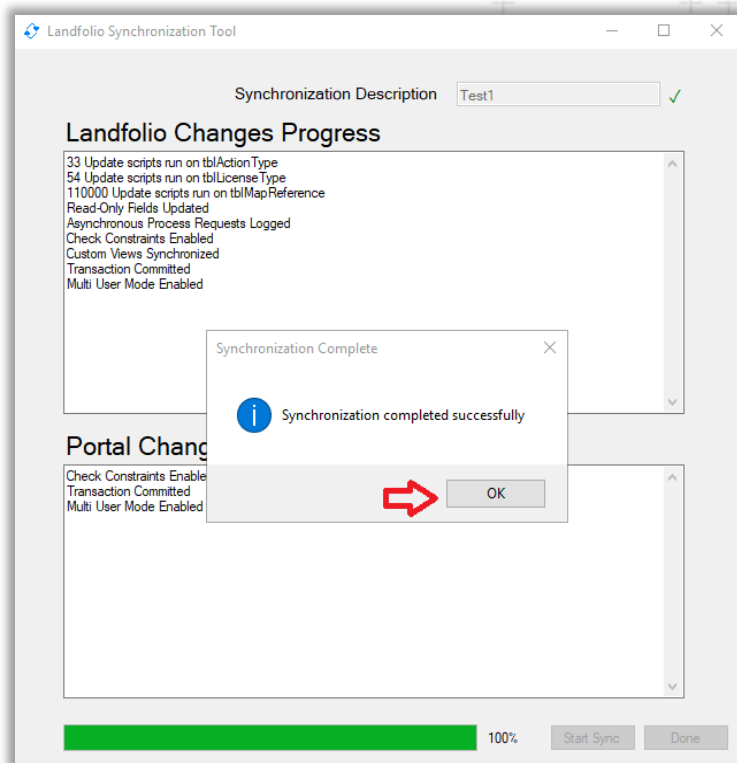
Landfolio Synchronization Tool

Synchronization Description Test1 ✓

Landfolio Changes Progress

33 Update scripts run on tblActionType
54 Update scripts run on tblLicenseType
110000 Update scripts run on tblMapReference
Read-Only Fields Updated
Asynchronous Process Requests Logged
Check Constraints Enabled
Custom Views Synchronized
Transaction Committed
Multi User Mode Enabled

Synchronization Complete

Synchronization completed successfully

OK

Portal Chang

Check Constraints Enable
Transaction Committed
Multi User Mode Enabled

100%

Start Sync

Done